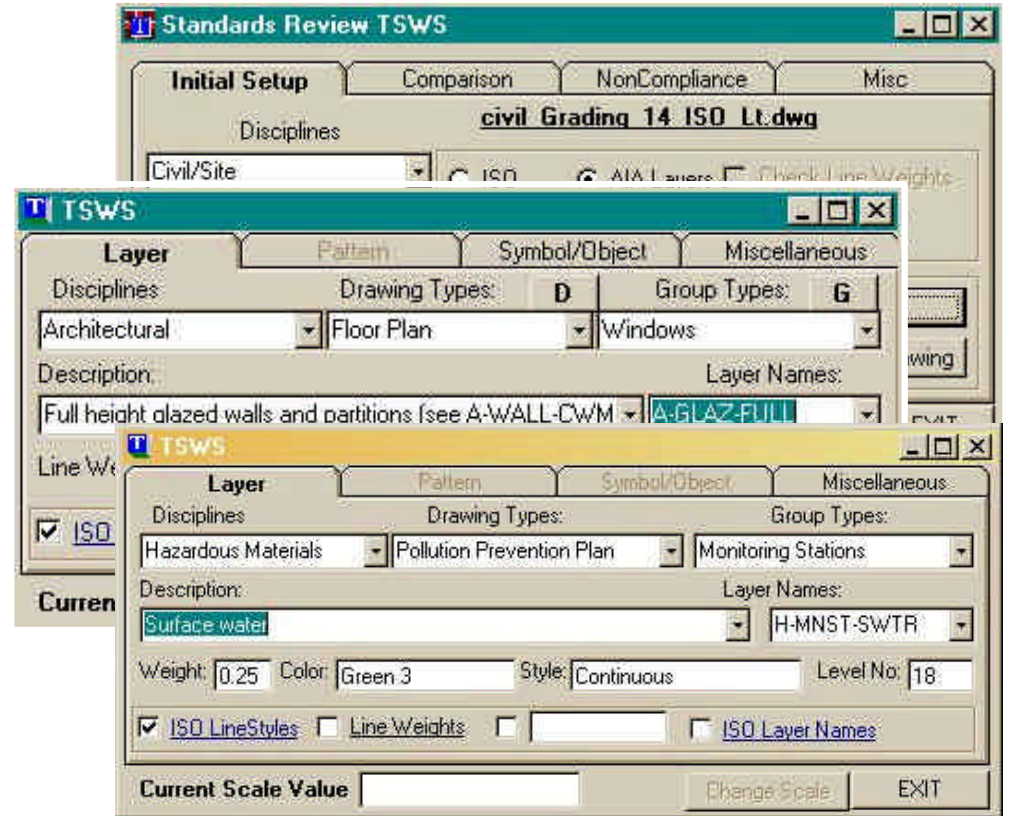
Standards Review TSWS

Initial Setup | Comparison | NonCompliance | Misc

Disciplines

civil Grading 14 ISO Lt.dwg

Civil/Site

ISO AIA Layers Check Line Weights

wing

EXIT

TSWS

Layer | Pattern | Symbol/Object | Miscellaneous

Disciplines Drawing Types: D Group Types: G

Architectural Floor Plan Windows

Description: Layer Names:

Full height glazed walls and partitions (see A-WALL-CWM A-GLAZ-FULL

Line We

ISO

Curren

TSWS

Layer | Pattern | Symbol/Object | Miscellaneous

Disciplines Drawing Types: Group Types:

Hazardous Materials Pollution Prevention Plan Monitoring Stations

Description: Layer Names:

Surface water H-MNST-SWTR

Weight: 0.25 Color: Green 3 Style: Continuous Level No: 18

ISO LineStyles Line Weights ISO Layer Names

Current Scale Value Change Scale EXIT